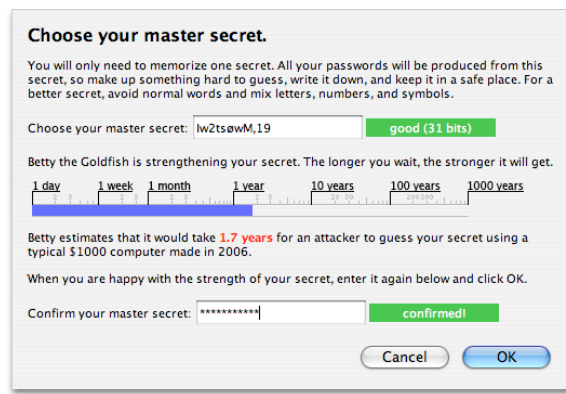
Choose your master secret.

You will only need to memorize one secret. All your passwords will be produced from this secret, so make up something hard to guess, write it down, and keep it in a safe place. For a better secret, avoid normal words and mix letters, numbers, and symbols.

Choose your master secret: Iw2tsøwM,19 good (31 bits)

Betty the Goldfish is strengthening your secret. The longer you wait, the stronger it will get.

1 day 1 week 1 month 1 year 10 years 100 years 1000 years

Betty estimates that it would take 1.7 years for an attacker to guess your secret using a typical $1000 computer made in 2006.

When you are happy with the strength of your secret, enter it again below and click OK.

Confirm your master secret: *********** confirmed!

Cancel OK